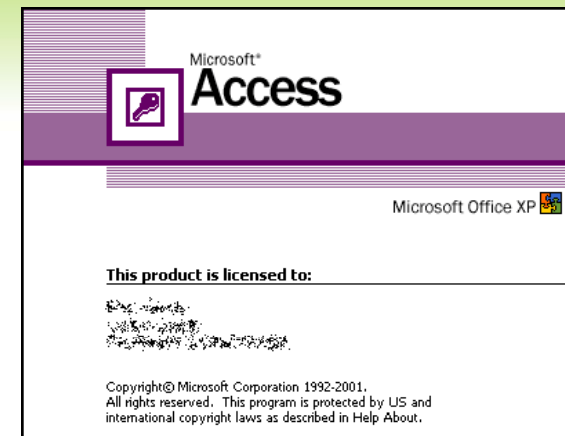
Microsoft®
Access

Microsoft Office XP

This product is licensed to:

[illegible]
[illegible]
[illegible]

Copyright© Microsoft Corporation 1992-2001. All rights reserved. This program is protected by US and international copyright laws as described in Help About.